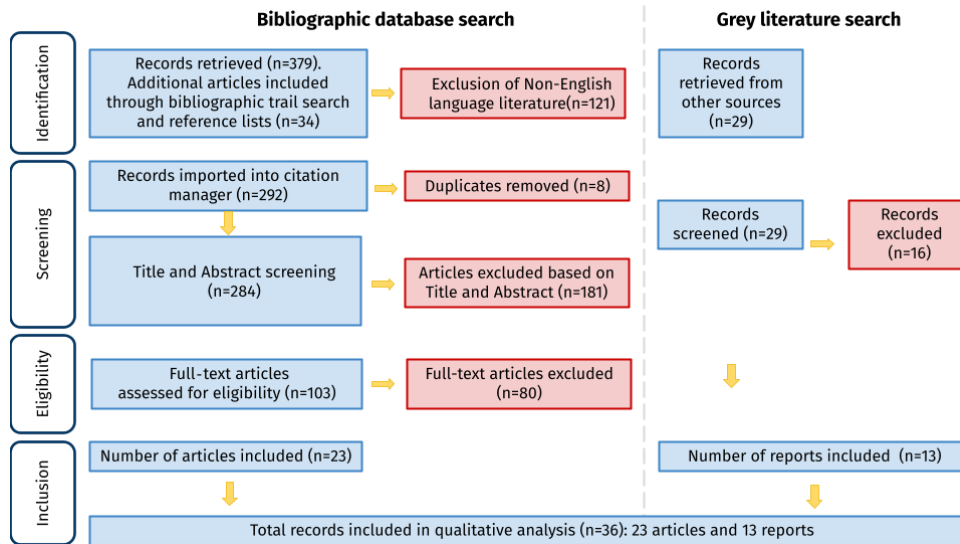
Bibliographic database search

Grey literature search

Identification

Records retrieved (n=379). Additional articles included through bibliographic trail search and reference lists (n=34)

Exclusion of Non-English language literature(n=121)

Records retrieved from other sources (n=29)

Screening

Records imported into citation manager (n=292)

Duplicates removed (n=8)

Records screened (n=29)

Records excluded (n=16)

Title and Abstract screening (n=284)

Articles excluded based on Title and Abstract (n=181)

Eligibility

Full-text articles assessed for eligibility (n=103)

Full-text articles excluded (n=80)

Inclusion

Number of articles included (n=23)

Number of reports included (n=13)

Total records included in qualitative analysis (n=36): 23 articles and 13 reports